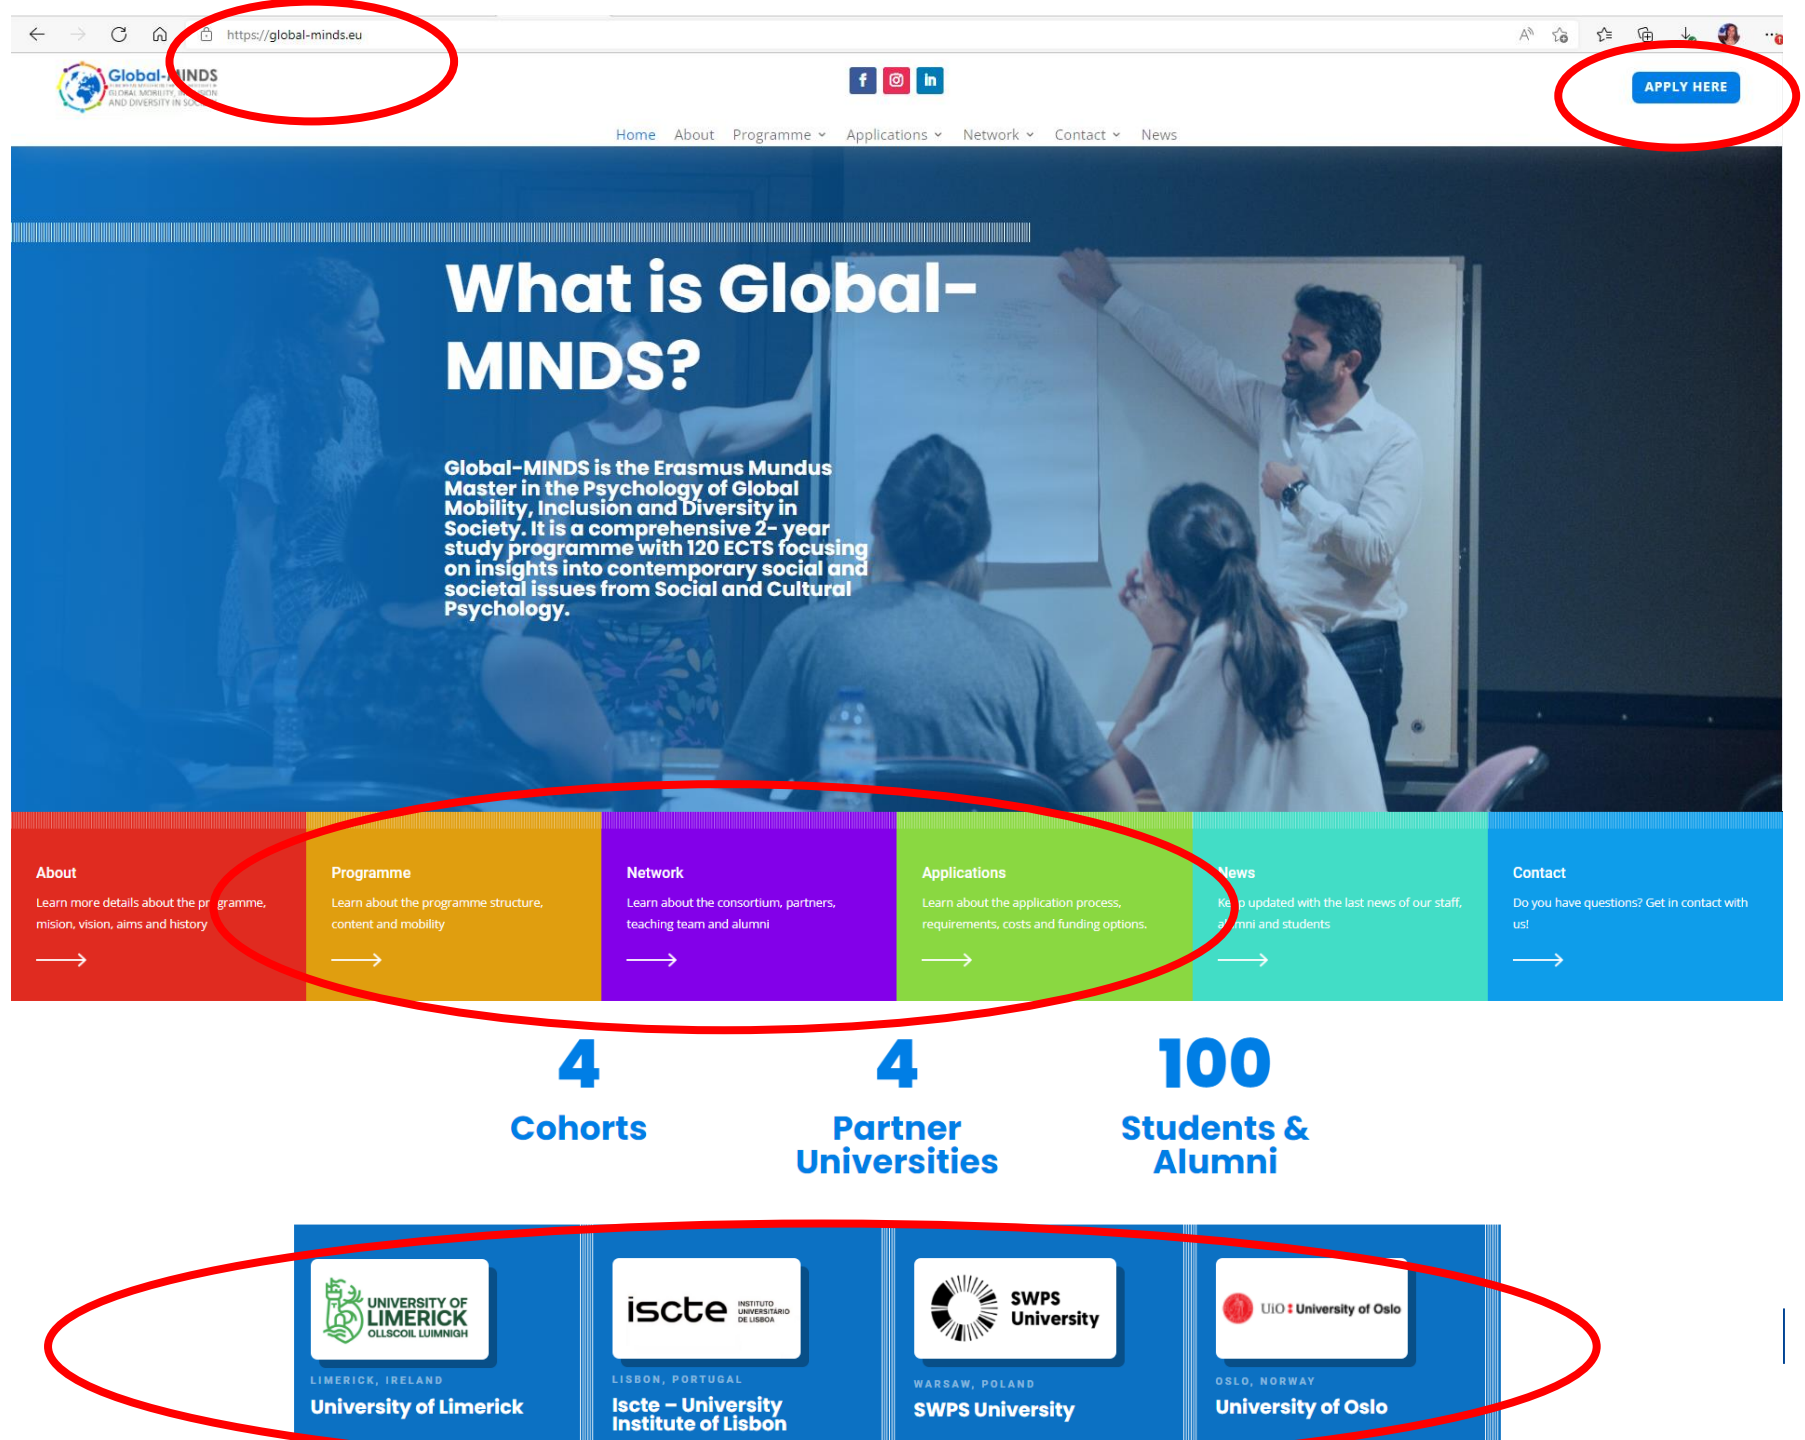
https://global-minds.eu

Global-MINDS GLOBAL MOBILITY, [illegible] AND DIVERSITY IN SO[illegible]

APPLY HERE

Home About Programme Applications Network Contact News

What is Global-MINDS?

Global-MINDS is the Erasmus Mundus Master in the Psychology of Global Mobility, Inclusion and Diversity in Society. It is a comprehensive 2- year study programme with 120 ECTS focusing on insights into contemporary social and societal issues from Social and Cultural Psychology.

About
Learn more details about the pr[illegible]gramme, mision, vision, aims and history

Programme
Learn about the programme structure, content and mobility

Network
Learn about the consortium, partners, teaching team and alumni

Applications
Learn about the application process, requirements, costs and funding options.

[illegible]ews
Ke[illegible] updated with the last news of our staff, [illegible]mni and students

Contact
Do you have questions? Get in contact with us!

4
Cohorts

4
Partner Universities

100
Students & Alumni

UNIVERSITY OF LIMERICK OLLSCOIL LUIMNIGH
LIMERICK, IRELAND
University of Limerick

iscte INSTITUTO UNIVERSITÁRIO DE LISBOA
LISBON, PORTUGAL
Iscte – University Institute of Lisbon

SWPS University
WARSAW, POLAND
SWPS University

UiO : University of Oslo
OSLO, NORWAY
University of Oslo